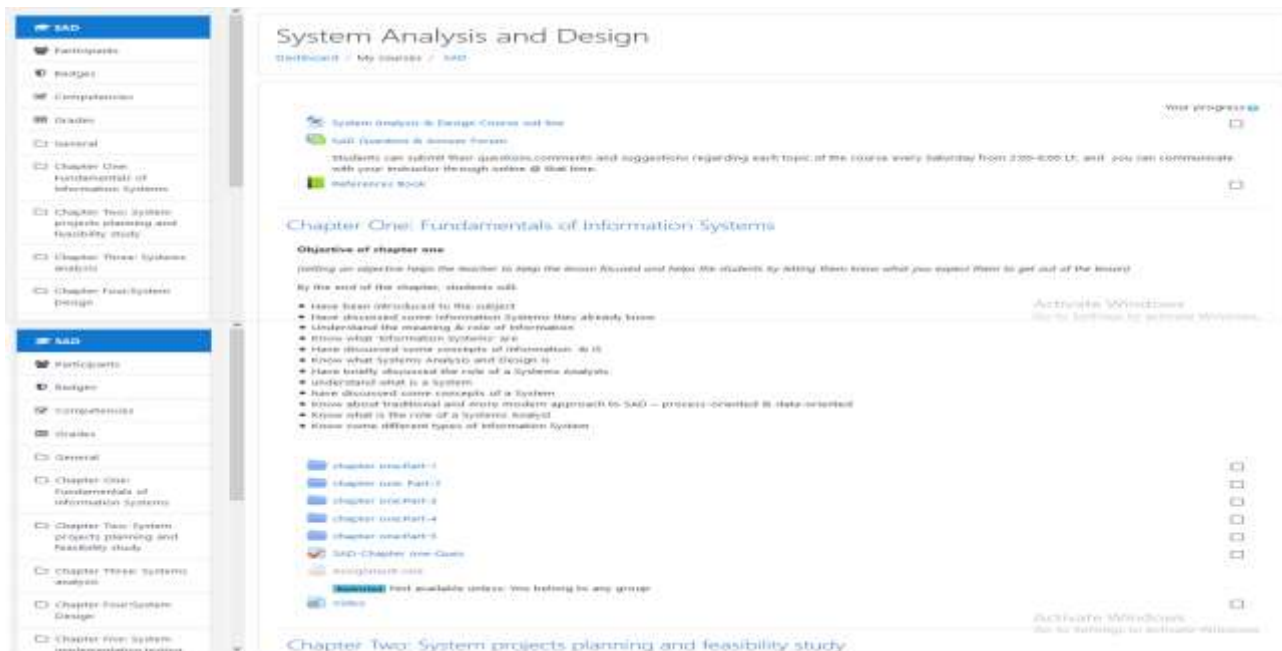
SAD
Participants
Badges
Competencies
Grades
General
Chapter One: Fundamentals of Information Systems
Chapter Two: System projects planning and feasibility study
Chapter Three: Systems analysis
Chapter Four:System Design

SAD
Participants
Badges
Competencies
Grades
General
Chapter One: Fundamentals of Information Systems
Chapter Two: System projects planning and feasibility study
Chapter Three: Systems analysis
Chapter Four:System Design
Chapter Five: System implementation testing

System Analysis and Design
Dashboard / My courses / SAD

Your progress

System Analysis & Design Course out line
SAD Questions & Answer Forum
Students can submit their questions,comments and suggestions regarding each topic of the course every Saturday from 2:00-6:00 LT, and you can communicate with your instructor through online @ that time.
Reference Book

Chapter One: Fundamentals of Information Systems

Objective of chapter one

(setting an objective helps the teacher to keep the lesson focused and helps the students by letting them know what you expect them to get out of the lesson)

By the end of the chapter, students will:

• Have been introduced to the subject
• Have discussed some Information Systems they already know
• Understand the meaning & role of information
• Know what 'Information Systems' are
• Have discussed some concepts of Information & IS
• Know what Systems Analysis and Design is
• Have briefly discussed the role of a Systems Analyst.
• Understand what is a System
• Have discussed some concepts of a System
• Know about traditional and more modern approach to SAD – process-oriented & data-oriented
• Know what is the role of a Systems Analyst
• Know some different types of Information System

Activate Windows
Go to Settings to activate Windows.

chapter onePart-1
chapter one Part-2
chapter onePart-3
chapter onePart-4
chapter onePart-5
SAD-Chapter one-Quiz
Assignment one
Restricted Not available unless: You belong to any group
Video

Activate Windows
Go to Settings to activate Windows.

Chapter Two: System projects planning and feasibility study